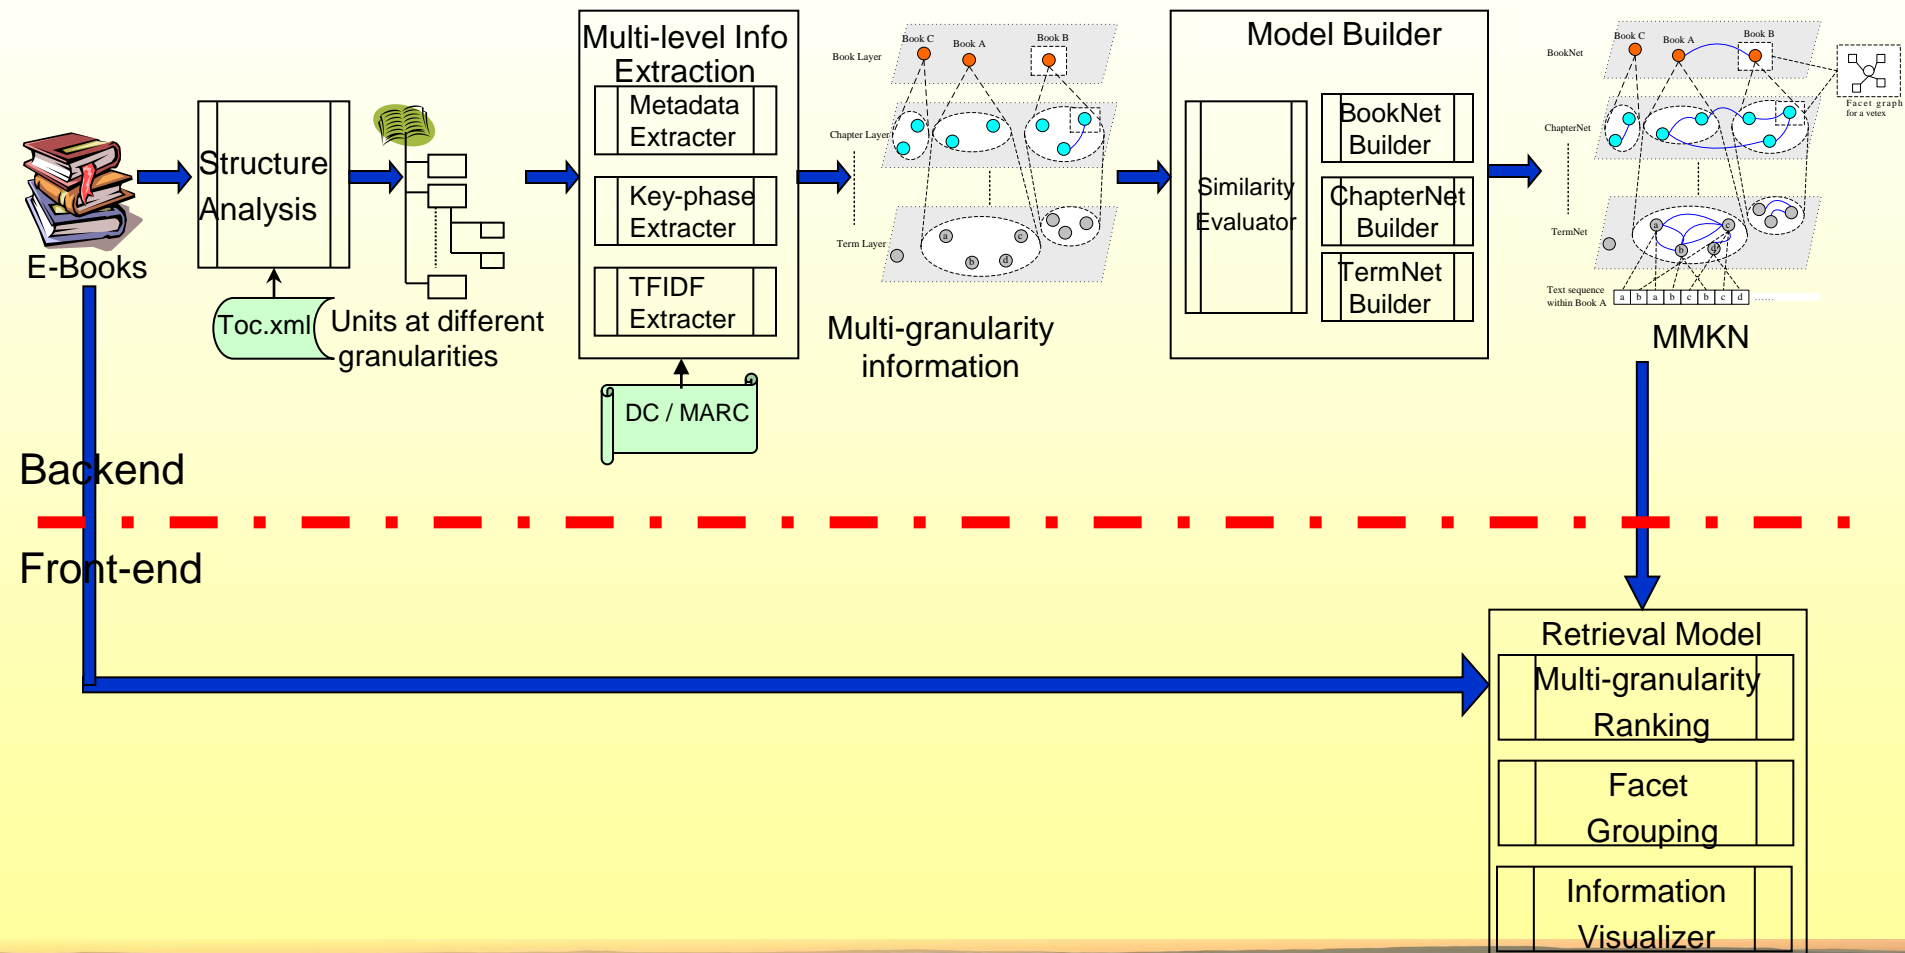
E-Books

Structure Analysis

Toc.xml

Units at different granularities

Multi-level Info Extraction

Metadata Extracter

Key-phase Extracter

TFIDF Extracter

DC / MARC

Book Layer

Book C

Book A

Book B

Chapter Layer

Term Layer

a

b

c

d

Multi-granularity information

Model Builder

Similarity Evaluator

BookNet Builder

ChapterNet Builder

TermNet Builder

BookNet

Book C

Book A

Book B

Facet graph for a vetex

ChapterNet

TermNet

a

b

c

d

Text sequence within Book A

a | b | a | b | c | b | c | d

MMKN

Backend

Front-end

Retrieval Model

Multi-granularity Ranking

Facet Grouping

Information Visualizer